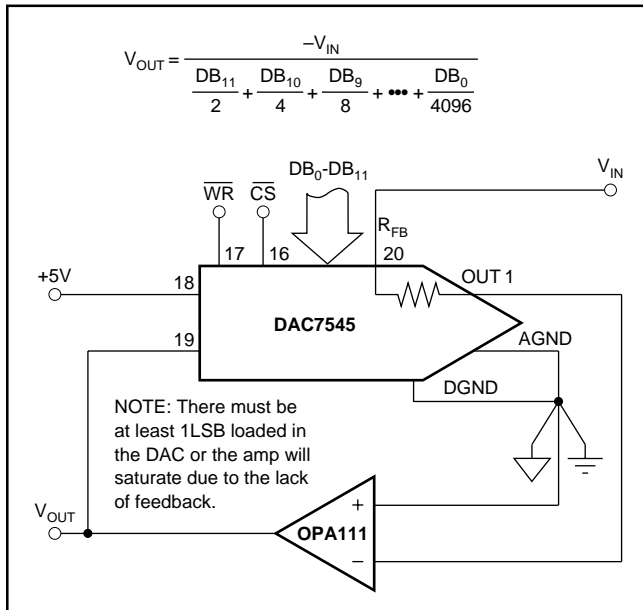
$V_{OUT} = \frac{-V_{IN}}{\frac{DB_{11}}{2} + \frac{DB_{10}}{4} + \frac{DB_{9}}{8} + \cdots + \frac{DB_{0}}{4096}}$

$\overline{WR}$ $\overline{CS}$ $DB_0$-$DB_{11}$ $V_{IN}$

17 16 $R_{FB}$ 20

+5V 18 OUT 1

DAC7545

19 AGND

DGND

NOTE: There must be at least 1LSB loaded in the DAC or the amp will saturate due to the lack of feedback.

$V_{OUT}$

+

OPA111

–